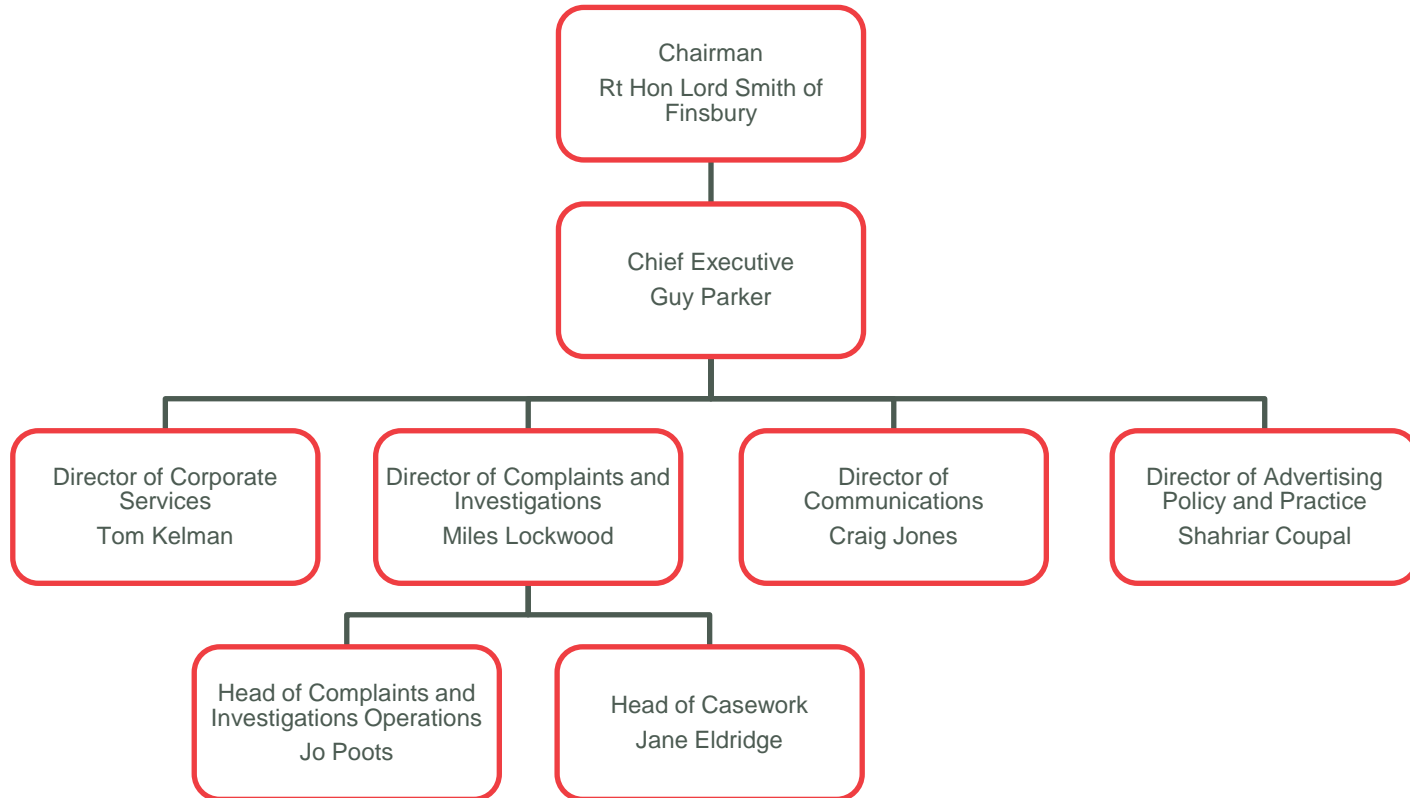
Chairman
Rt Hon Lord Smith of Finsbury

Chief Executive
Guy Parker

Director of Corporate Services
Tom Kelman

Director of Complaints and Investigations
Miles Lockwood

Director of Communications
Craig Jones

Director of Advertising Policy and Practice
Shahriar Coupal

Head of Complaints and Investigations Operations
Jo Poots

Head of Casework
Jane Eldridge